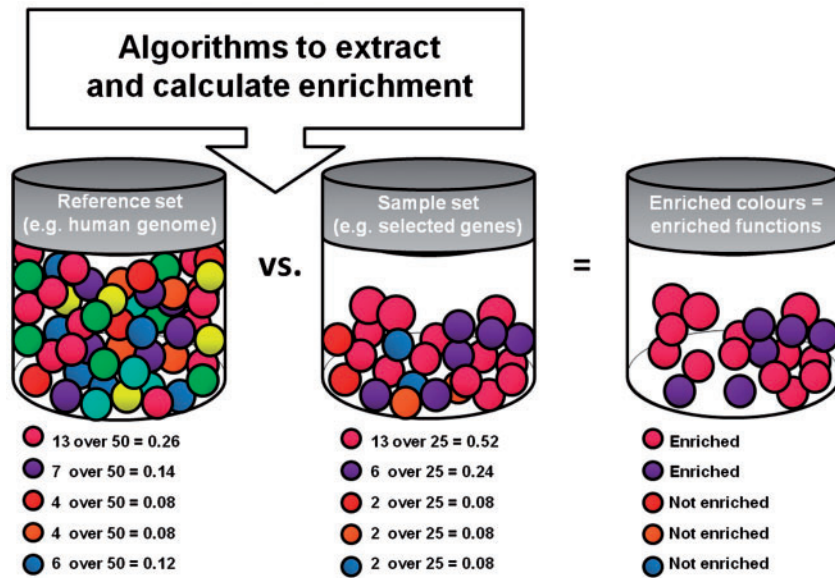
Algorithms to extract and calculate enrichment

Reference set (e.g. human genome)

13 over 50 = 0.26
7 over 50 = 0.14
4 over 50 = 0.08
4 over 50 = 0.08
6 over 50 = 0.12

vs.

Sample set (e.g. selected genes)

13 over 25 = 0.52
6 over 25 = 0.24
2 over 25 = 0.08
2 over 25 = 0.08
2 over 25 = 0.08

=

Enriched colours = enriched functions

Enriched
Enriched
Not enriched
Not enriched
Not enriched